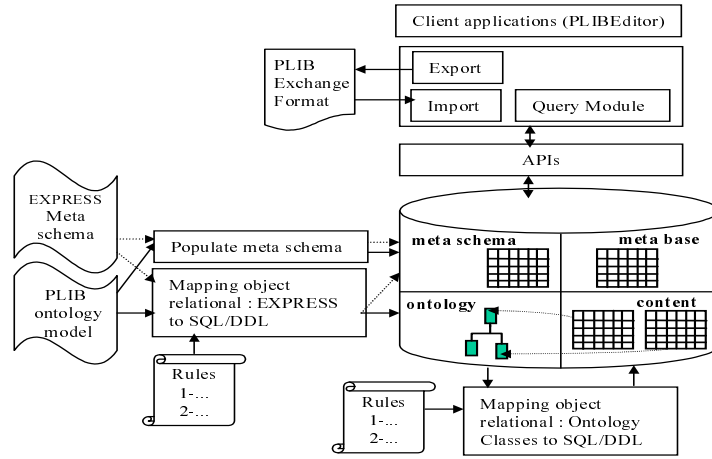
Client applications (PLIBEditor)

PLIB Exchange Format

Export

Import

Query Module

APIs

EXPRESS Meta schema

PLIB ontology model

Populate meta schema

Mapping object relational : EXPRESS to SQL/DDL

Rules
1-...
2-...

meta schema

meta base

ontology

content

Rules
1-...
2-...

Mapping object relational : Ontology Classes to SQL/DDL